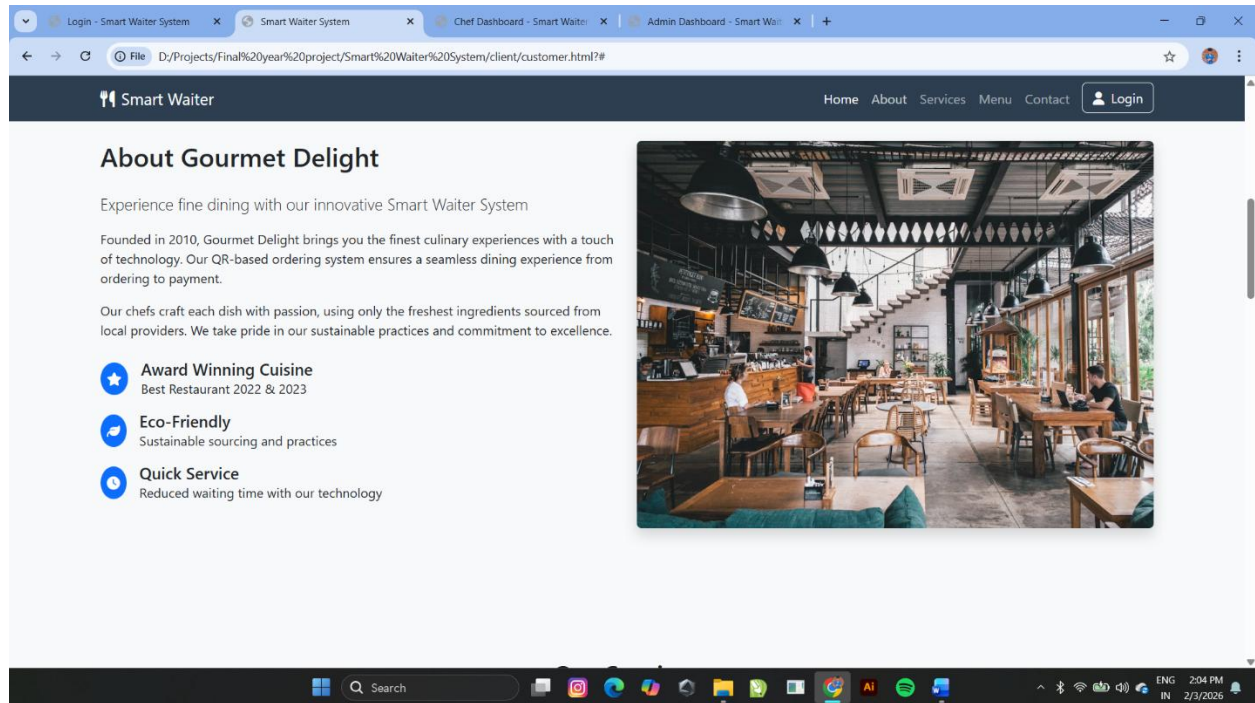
Login - Smart Waiter System
Smart Waiter System
Chef Dashboard - Smart Waite
Admin Dashboard - Smart Wai
File D:/Projects/Final%20year%20project/Smart%20Waiter%20System/client/customer.html?#

Smart Waiter
Home About Services Menu Contact Login

About Gourmet Delight

Experience fine dining with our innovative Smart Waiter System

Founded in 2010, Gourmet Delight brings you the finest culinary experiences with a touch of technology. Our QR-based ordering system ensures a seamless dining experience from ordering to payment.

Our chefs craft each dish with passion, using only the freshest ingredients sourced from local providers. We take pride in our sustainable practices and commitment to excellence.

Award Winning Cuisine
Best Restaurant 2022 & 2023

Eco-Friendly
Sustainable sourcing and practices

Quick Service
Reduced waiting time with our technology

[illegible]

Search
ENG IN 2:04 PM 2/3/2026